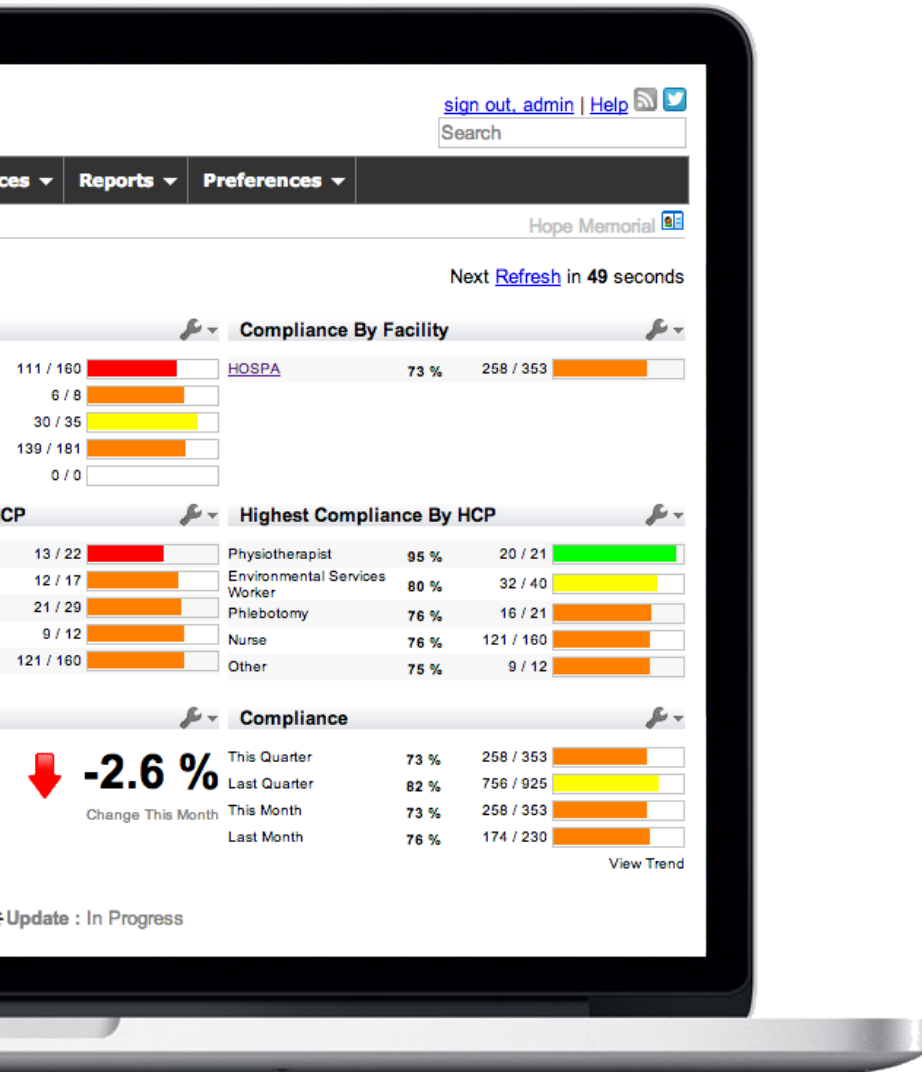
sign out, admin | Help

Search

ces ▾ Reports ▾ Preferences ▾

Hope Memorial

Next Refresh in 49 seconds

Compliance By Facility

| | |
|---|---|
| 111 / 160 | |
| 6 / 8 | |
| 30 / 35 | |
| 139 / 181 | |
| 0 / 0 | |

| | | |
|---|---|---|
| HOSPA | 73 % | 258 / 353 |

CP

Highest Compliance By HCP

| |
|---|
| 13 / 22 |
| 12 / 17 |
| 21 / 29 |
| 9 / 12 |
| 121 / 160 |

| | | |
|---|---|---|
| Physiotherapist | 95 % | 20 / 21 |
| Environmental Services Worker | 80 % | 32 / 40 |
| Phlebotomy | 76 % | 16 / 21 |
| Nurse | 76 % | 121 / 160 |
| Other | 75 % | 9 / 12 |

Compliance

-2.6 %

Change This Month

| | | |
|---|---|---|
| This Quarter | 73 % | 258 / 353 |
| Last Quarter | 82 % | 756 / 925 |
| This Month | 73 % | 258 / 353 |
| Last Month | 76 % | 174 / 230 |

View Trend

Update : In Progress